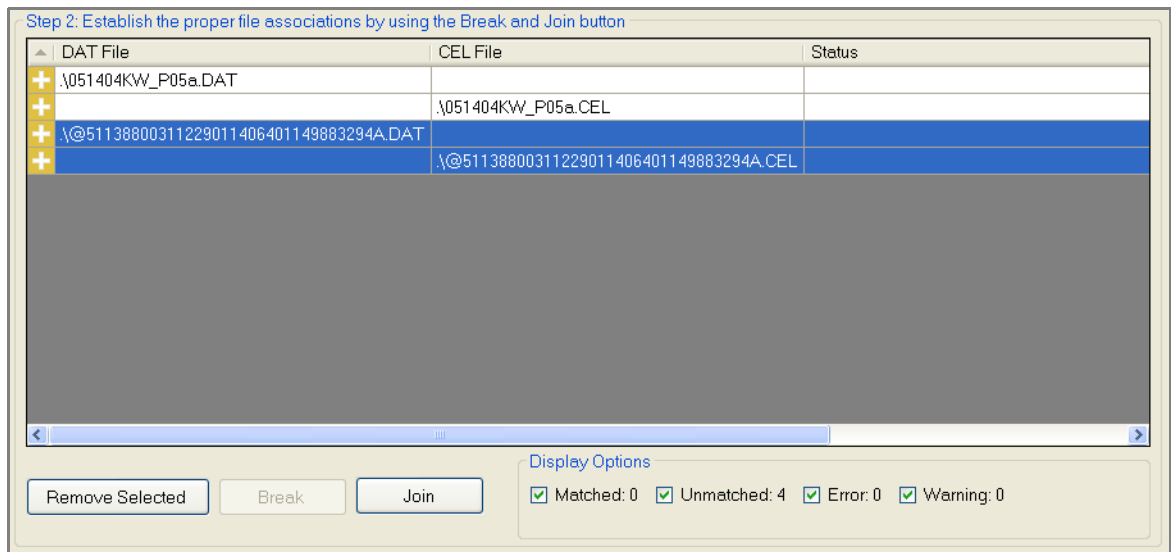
Step 2: Establish the proper file associations by using the Break and Join button

| DAT File | CEL File | Status |
|---|---|---|
| .\051404KW_P05a.DAT | | |
| | .\051404KW_P05a.CEL | |
| .\@511388003112290114064011498832940A.DAT | | |
| | .\@511388003112290114064011498832940A.CEL | |

Remove Selected Break Join

Display Options
Matched: 0 Unmatched: 4 Error: 0 Warning: 0